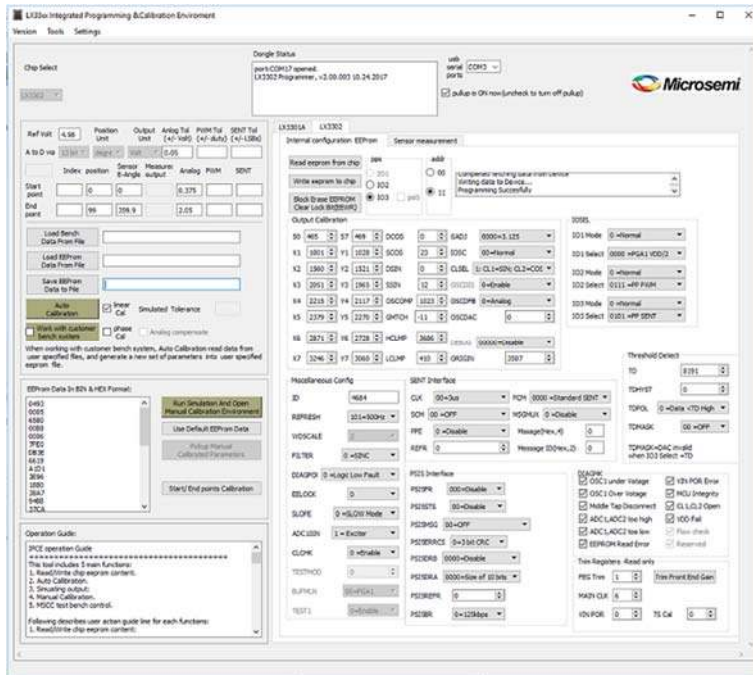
LX33xx Integrated Programming &Calibration Enviroment
Version Tools Settings

Chip Select
LX3302

Dongle Status
port:COM17 opened.
LX3302 Programmer, v2.00.003 10.24.2017

usb serial ports COM3
pullup is ON now (uncheck to turn off pullup)

Microsemi

Ref Volt 4.98 Position Unit Output Unit Anlog Tol (+/- Volt) PWM Tol (+/- duty) SENT Tol (+/- LSBs)
A to D via 12 bit degree Volt 0.05
Index position Sensor E-Angle Measure output Analog PWM SENT
Start point 0 0 0.375
End point 99 359.9 2.05

Load Bench Data From File
Load EEProm Data From File
Save EEProm Data to File
Auto Calibration
linear Cal
Simulated Tolerance
Work with customer bench system
phase Cal
Analog compensate
When working with customer bench system, Auto Calibration read data from user specified files, and generate a new set of parameters into user specified eeprom file.

EEProm Data In BIN & HEX Format:
0493
0085
6580
0083
0086
7FE0
0B38
6A19
A1D1
3E96
1880
2BA7
9488
37CA

Run Simulation And Open Manual Calibration Environment
Use Default EEProm Data
Pickup Manual Calibrated Parameters
Start/ End points Calibration

Operation Guide:
IPCE operation Guide
==========================
This tool includes 5 main functions:
1. Read/Write chip eeprom content.
2. Auto Calibration.
3. Simulating output.
4. Manual Calibration.
5. MSCC test bench control.

Following describes user action guide line for each functions:
1. Read/Write chip eeprom content:

LX3301A LX3302
Internal configuration EEProm Sensor measurement
Read eeprom from chip
Write eeprom to chip
Block Erase EEPROM Clear Lock Bit(EEWR)
pin IO1 IO2 IO3 pull
addr 00 11
Completed fetching data from Device
Writing data to Device...
Programming Successfully

Output Calibration
X0 465 Y0 468 DCOS 0 GAD3 0000=3.125
X1 1001 Y1 1028 SCOS 23 IOSC 00=Normal
X2 1580 Y2 1521 DSIN 0 CLSEL 1: CL1=SIN; CL2=COS
X3 2051 Y3 1965 SSIN 12 OSCDIS 0=Enable
X4 2216 Y4 2117 OSCOMP 1023 OSCDPB 0=Analog
X5 2379 Y5 2270 GMTCH -11 OSCDAC 0
X6 2871 Y6 2728 HCLMP 3686 DEBIAS 00000=Disable
X7 3246 Y7 3060 LCLMP 410 ORIGIN 3507

IOSEL
IO1 Mode 0 =Normal
IO1 Select 0000 =PGA1 VDD/2
IO2 Mode 0 =Normal
IO2 Select 0111 =PP PWM
IO3 Mode 0 =Normal
IO3 Select 1011 =PP SENT

Threshold Detect
TD 8191
TDHYST 0
TDPOL 0 =Data <TD High
TDMASK 00 =OFF
TDMASK=DAC invalid when IO3 Select =TD

Miscellaneous Config
ID 4684
REFRESH 101=500Hz
WDSCALE 0
FILTER 0 =SINC
DIAGPOL 0 =Logic Low Fault
EELOCK 0
SLOPE 0 =SLOW Mode
ADC10N 1 = Exciter
CLOHK 0 =Enable
TESTMOD 0
BUFMUX 00=PGA1
TEST1 0=Enable

SENT Interface
CLK 00=3us
PCM 0000 =Standard SENT
SCM 00 =OFF
MSGMUX 0 =Disable
PPE 0 =Disable
Message(Hex,4) 0
REFR 0
Message ID(Hex,2) 0

PSI5 Interface
PSI5PR 000=Disable
PSI5STS 00=Disable
PSI5MSG 00 =OFF
PSI5ERRCS 0 =3 bit CRC
PSI5DRB 0000=Disable
PSI5DRA 0000=Size of 10 bits
PSI5REPR 0
PSI5BR 0=125kbps

DIAGMK
OSC1 under Voltage
OSC1 Over Voltage
Middle Tap Disconnect
ADC LADC2 too high
ADC LADC2 too low
EEPROM Read Error
V3V POR Error
MCU Integrity
CL LCL2 Open
VDD Fail
Flow check
Reserved

Trim Registers -Read only
PBG Trim 1 0
Trim Front End Gain
MAIN CLK 6
VIN POR 0 TS Cal 0